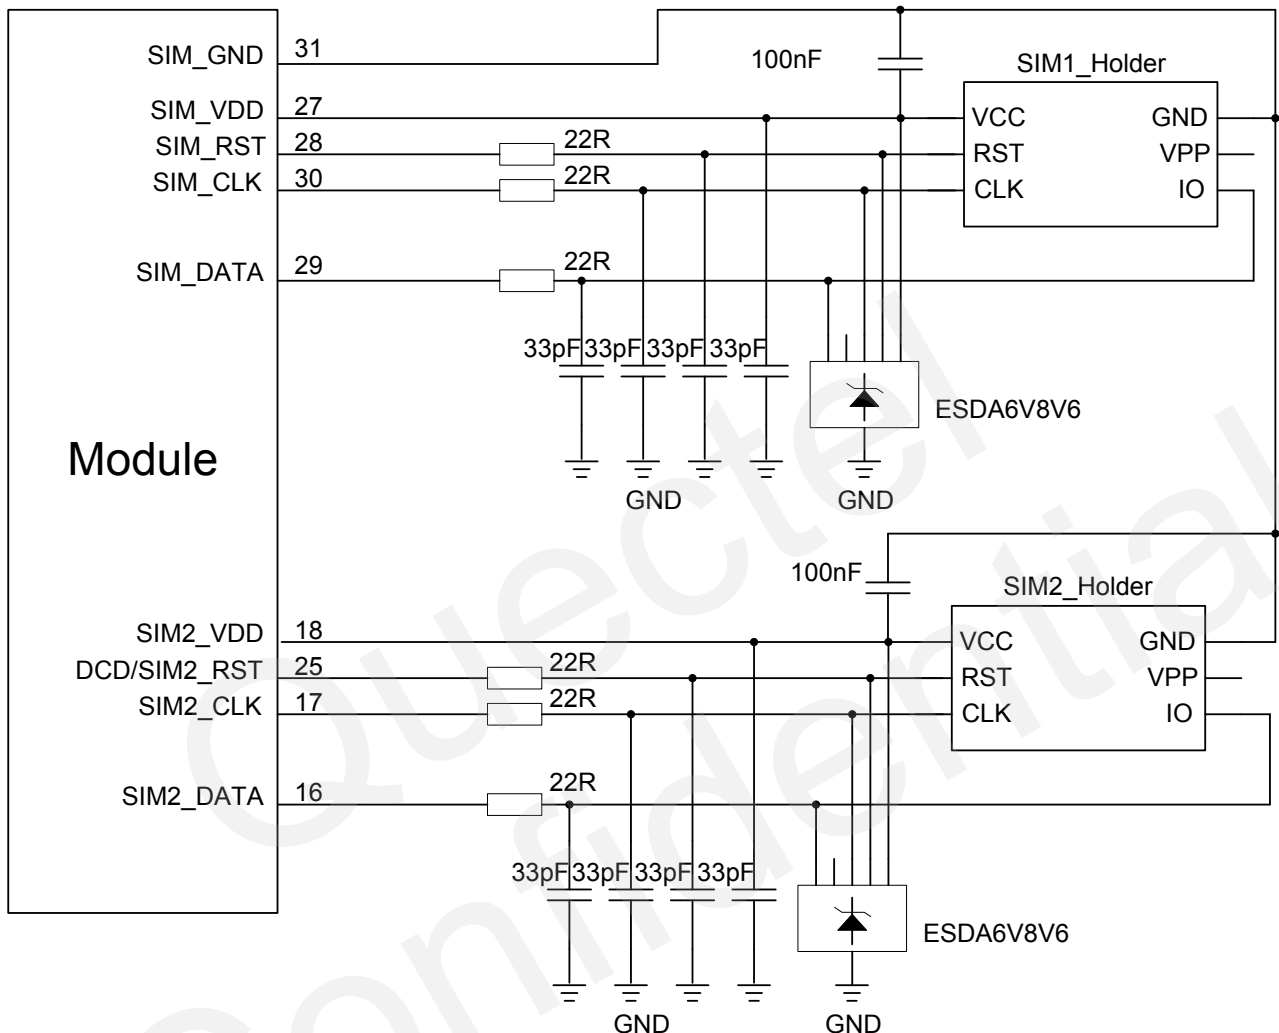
SIM_GND 31
100nF
SIM1_Holder
SIM_VDD 27
VCC GND
SIM_RST 28
22R
RST VPP
SIM_CLK 30
22R
CLK IO
SIM_DATA 29
22R
33pF 33pF 33pF 33pF
ESDA6V8V6
Module
GND GND
100nF
SIM2_Holder
SIM2_VDD 18
VCC GND
DCD/SIM2_RST 25
22R
RST VPP
SIM2_CLK 17
22R
CLK IO
SIM2_DATA 16
22R
33pF 33pF 33pF 33pF
ESDA6V8V6
GND GND
Quectel Confidential